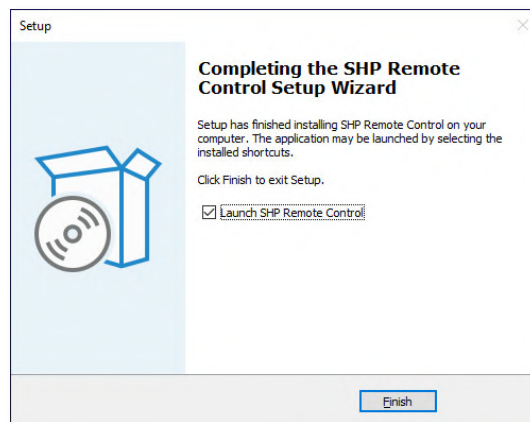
Setup

Completing the SHP Remote Control Setup Wizard

Setup has finished installing SHP Remote Control on your computer. The application may be launched by selecting the installed shortcuts.

Click Finish to exit Setup.

Launch SHP Remote Control

Finish